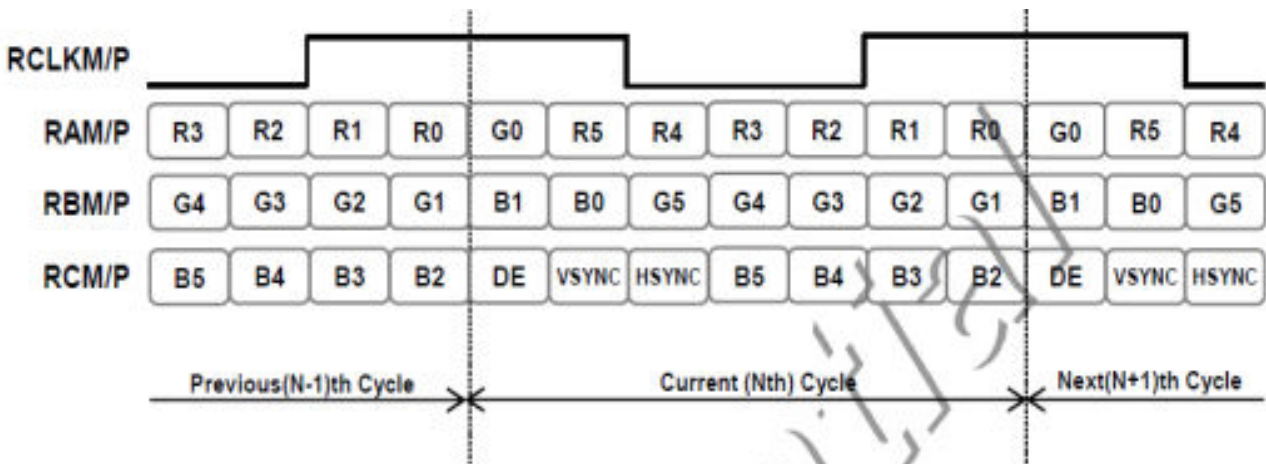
RCLKM/P

| RAM/P | R3 | R2 | R1 | R0 | G0 | R5 | R4 | R3 | R2 | R1 | R0 | G0 | R5 | R4 |
|---|---|---|---|---|---|---|---|---|---|---|---|---|---|---|
| RBM/P | G4 | G3 | G2 | G1 | B1 | B0 | G5 | G4 | G3 | G2 | G1 | B1 | B0 | G5 |
| RCM/P | B5 | B4 | B3 | B2 | DE | VSYNC | HSYNC | B5 | B4 | B3 | B2 | DE | VSYNC | HSYNC |

Previous(N-1)th Cycle

Current (Nth) Cycle

Next(N+1)th Cycle